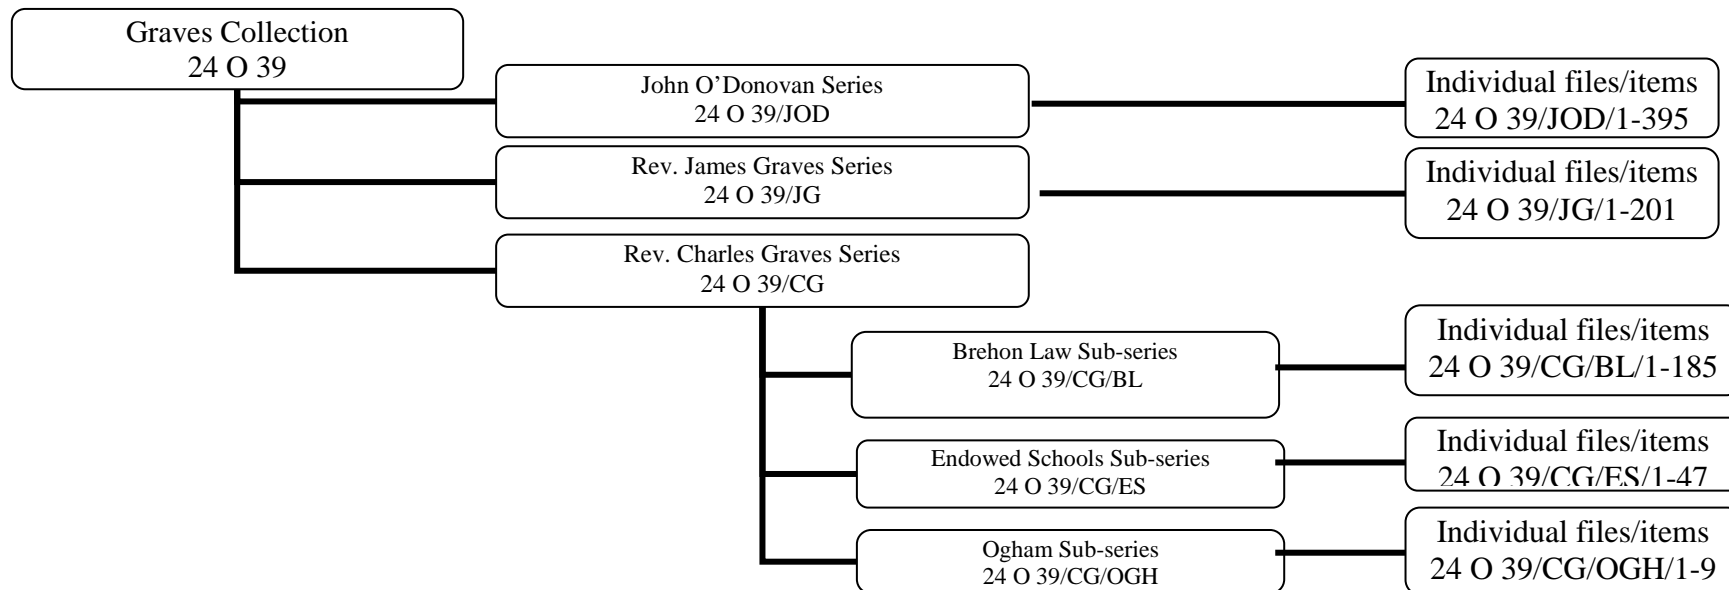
Graves Collection
24 O 39

John O'Donovan Series
24 O 39/JOD

Individual files/items
24 O 39/JOD/1-395

Rev. James Graves Series
24 O 39/JG

Individual files/items
24 O 39/JG/1-201

Rev. Charles Graves Series
24 O 39/CG

Brehon Law Sub-series
24 O 39/CG/BL

Individual files/items
24 O 39/CG/BL/1-185

Endowed Schools Sub-series
24 O 39/CG/ES

Individual files/items
24 O 39/CG/ES/1-47

Ogham Sub-series
24 O 39/CG/OGH

Individual files/items
24 O 39/CG/OGH/1-9